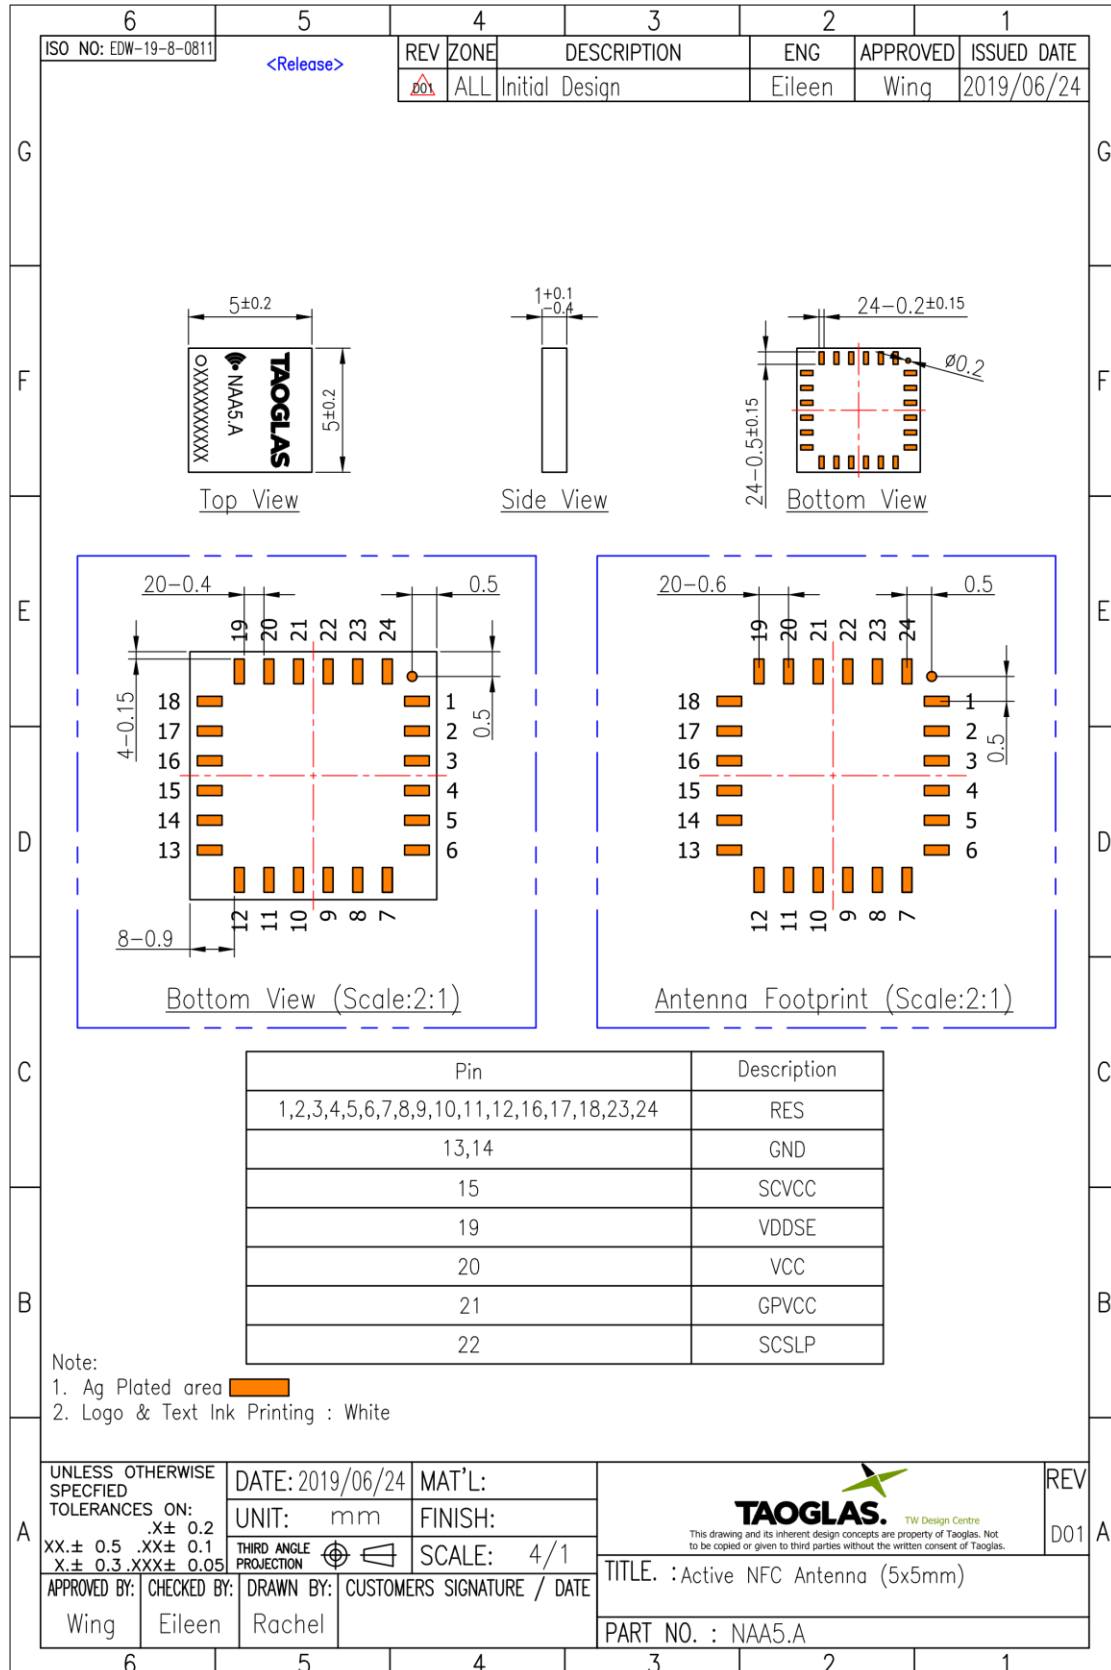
6 5 4 3 2 1

ISO NO: EDW-19-8-0811

<Release>

| REV | ZONE | DESCRIPTION | ENG | APPROVED | ISSUED DATE |
|---|---|---|---|---|---|
| D01 | ALL | Initial Design | Eileen | Wing | 2019/06/24 |

G G

F F

$5^{\pm0.2}$

TAOGLAS

NAA5.A

OXXXXXXXXX

$5^{\pm0.2}$

Top View

$1^{+0.1}_{-0.4}$

Side View

$24-0.2^{\pm0.15}$

Ø0.2

$24-0.5^{\pm0.15}$

Bottom View

E E

20-0.4

0.5

19 20 21 22 23 24

18 17 16 15 14 13

1 2 3 4 5 6

4-0.15

0.5

12 11 10 9 8 7

8-0.9

Bottom View (Scale:2:1)

20-0.6

0.5

19 20 21 22 23 24

18 17 16 15 14 13

1 2 3 4 5 6

0.5

12 11 10 9 8 7

Antenna Footprint (Scale:2:1)

D D

C C

| Pin | Description |
|---|---|
| 1,2,3,4,5,6,7,8,9,10,11,12,16,17,18,23,24 | RES |
| 13,14 | GND |
| 15 | SCVCC |
| 19 | VDDSE |
| 20 | VCC |
| 21 | GPVCC |
| 22 | SCSLP |

B B

Note:
1. Ag Plated area
2. Logo & Text Ink Printing : White

A A

UNLESS OTHERWISE SPECFIED TOLERANCES ON: .X± 0.2 XX.± 0.5 .XX± 0.1 X.± 0.3 .XXX± 0.05

DATE: 2019/06/24
UNIT: mm
THIRD ANGLE PROJECTION

MAT'L:
FINISH:
SCALE: 4/1

TAOGLAS. TW Design Centre
This drawing and its inherent design concepts are property of Taoglas. Not to be copied or given to third parties without the written consent of Taoglas.

REV
D01

APPROVED BY: Wing
CHECKED BY: Eileen
DRAWN BY: Rachel
CUSTOMERS SIGNATURE / DATE

TITLE. : Active NFC Antenna (5x5mm)

PART NO. : NAA5.A

6 5 4 3 2 1